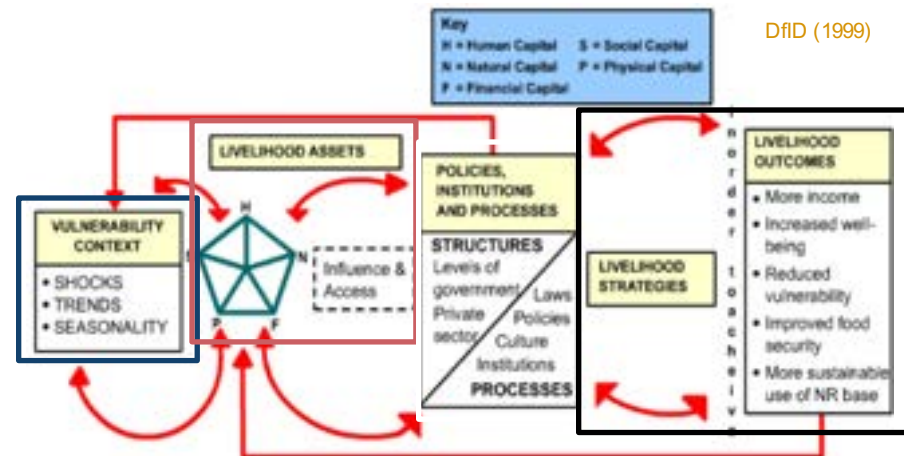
DfID (1999)

Key
H = Human Capital
S = Social Capital
N = Natural Capital
P = Physical Capital
F = Financial Capital

VULNERABILITY CONTEXT
• SHOCKS
• TRENDS
• SEASONALITY

LIVELIHOOD ASSETS
H
S
N
P
F
Influence & Access

POLICIES, INSTITUTIONS AND PROCESSES
STRUCTURES
Levels of government
Private sector
Laws
Policies
Culture
Institutions
PROCESSES

in order to achieve

LIVELIHOOD STRATEGIES

LIVELIHOOD OUTCOMES
• More income
• Increased well-being
• Reduced vulnerability
• Improved food security
• More sustainable use of NR base